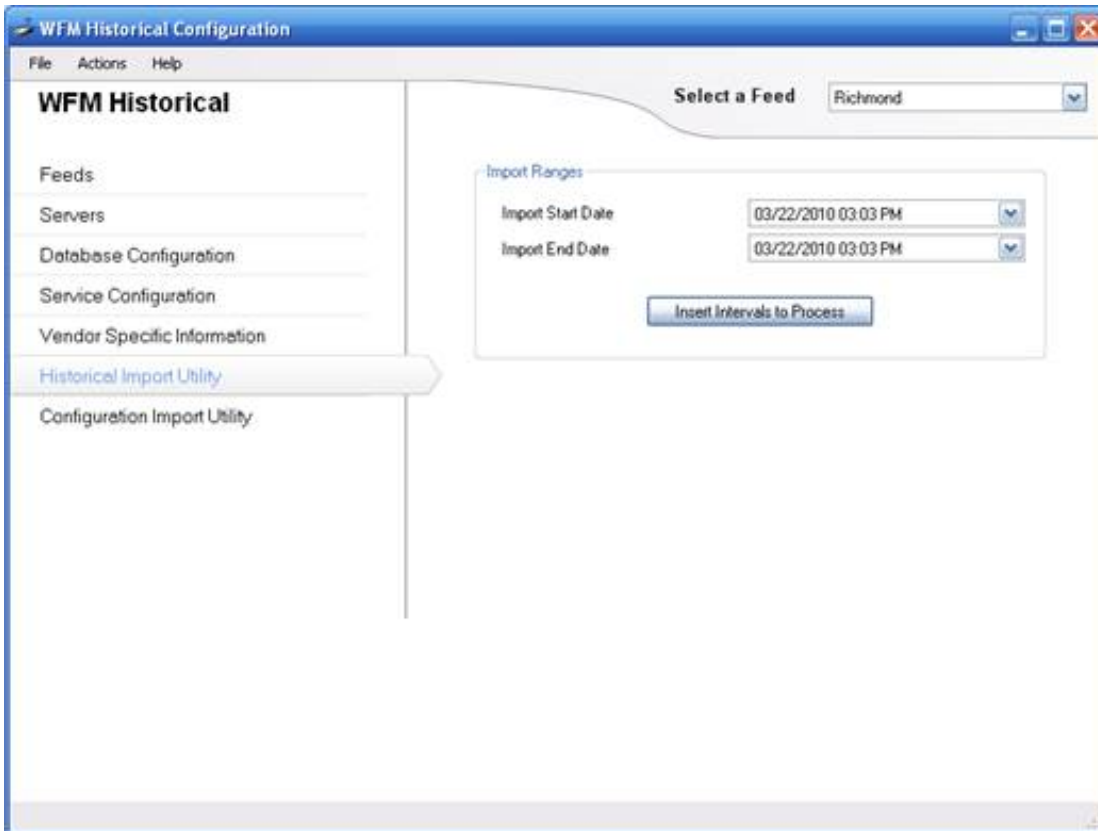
WFM Historical Configuration

File Actions Help

WFM Historical

Select a Feed Richmond

Feeds
Servers
Database Configuration
Service Configuration
Vendor Specific Information
Historical Import Utility
Configuration Import Utility

Import Ranges
Import Start Date 03/22/2010 03:03 PM
Import End Date 03/22/2010 03:03 PM

Insert Intervals to Process